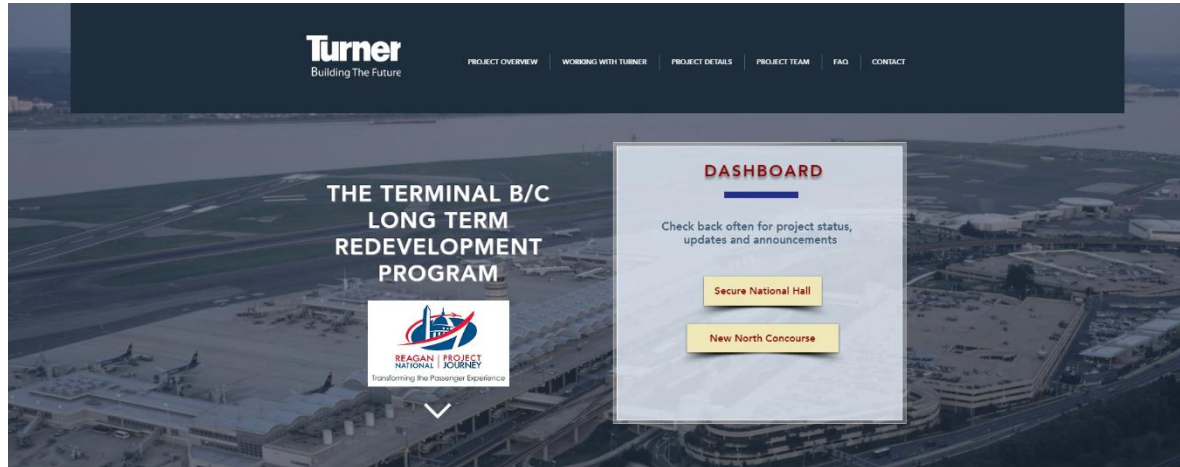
Turner
Building The Future

PROJECT OVERVIEW | WORKING WITH TURNER | PROJECT DETAILS | PROJECT TEAM | FAQ | CONTACT

THE TERMINAL B/C LONG TERM REDEVELOPMENT PROGRAM

REAGAN NATIONAL | PROJECT JOURNEY
Transforming the Passenger Experience

DASHBOARD

Check back often for project status, updates and announcements

Secure National Hall

New North Concourse